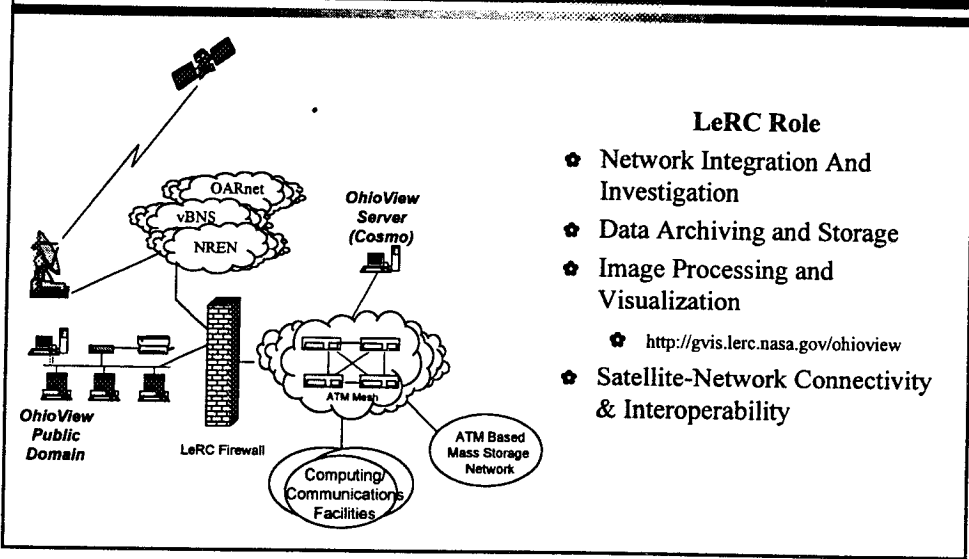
OARnet

vBNS

NREN

OhioView Server (Cosmo)

ATM Mesh

OhioView Public Domain

LeRC Firewall

ATM Based Mass Storage Network

Computing/ Communications Facilities

LeRC Role

- Network Integration And Investigation
- Data Archiving and Storage
- Image Processing and Visualization
  - http://gvis.lerc.nasa.gov/ohioview
- Satellite-Network Connectivity & Interoperability